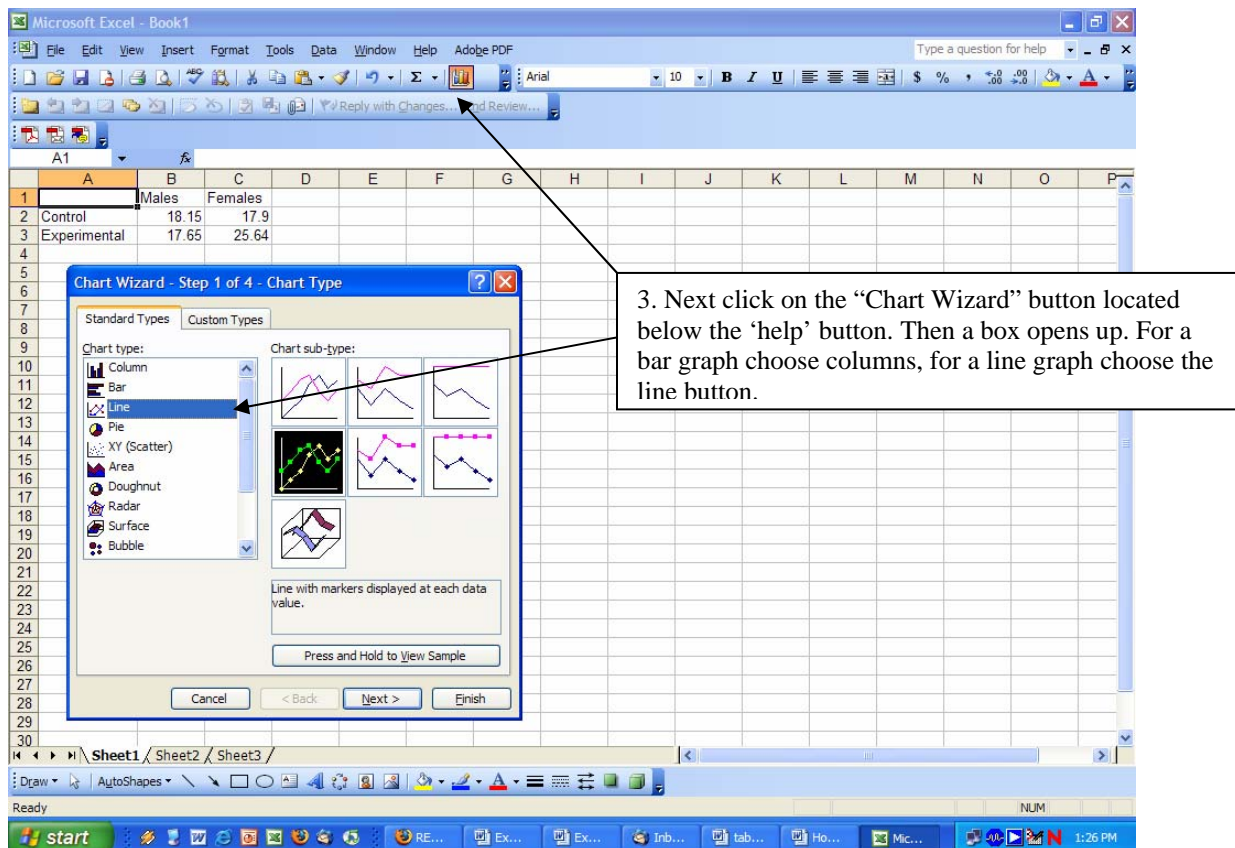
Microsoft Excel - Book1

File Edit View Insert Format Tools Data Window Help Adobe PDF

Type a question for help

Arial 10 B I U $ % ,

Reply with Changes... End Review...

A1 fx

| | A | B | C | D | E | F | G | H | I | J | K | L | M | N | O | P |
|---|---|---|---|---|---|---|---|---|---|---|---|---|---|---|---|---|
| 1 | | Males | Females | | | | | | | | | | | | | |
| 2 | Control | 18.15 | 17.9 | | | | | | | | | | | | | |
| 3 | Experimental | 17.65 | 25.64 | | | | | | | | | | | | | |

4 5 6 7 8 9 10 11 12 13 14 15 16 17 18 19 20 21 22 23 24 25 26 27 28 29 30

Chart Wizard - Step 1 of 4 - Chart Type

Standard Types Custom Types

Chart type:

Column
Bar
Line
Pie
XY (Scatter)
Area
Doughnut
Radar
Surface
Bubble

Chart sub-type:

Line with markers displayed at each data value.

Press and Hold to View Sample

Cancel < Back Next > Finish

3. Next click on the "Chart Wizard" button located below the 'help' button. Then a box opens up. For a bar graph choose columns, for a line graph choose the line button.

Sheet1 Sheet2 Sheet3

Draw AutoShapes

Ready NUM

start RE... Ex... Ex... Inb... tab... Ho... Mic... 1:26 PM